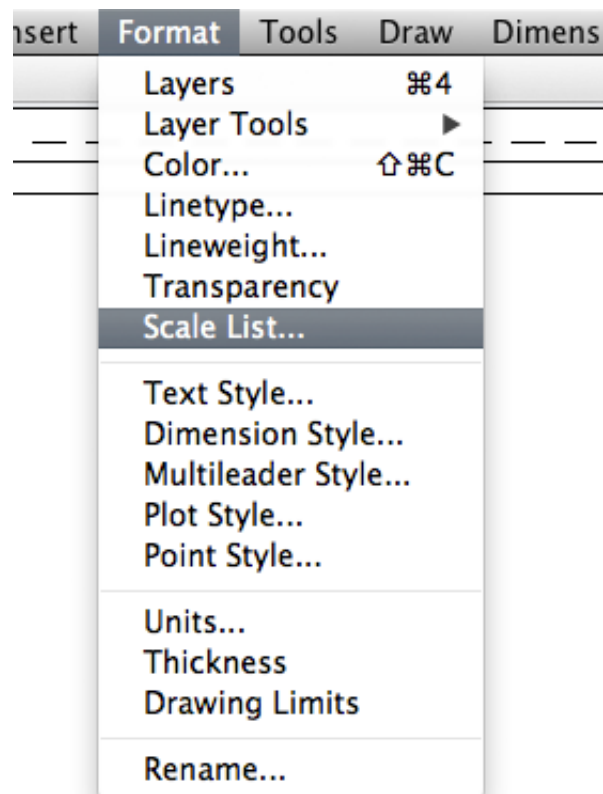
nsert Format Tools Draw Dimens

Layers ⌘4
Layer Tools ▶
Color... ⇧⌘C
Linetype...
Lineweight...
Transparency
Scale List...

Text Style...
Dimension Style...
Multileader Style...
Plot Style...
Point Style...

Units...
Thickness
Drawing Limits

Rename...